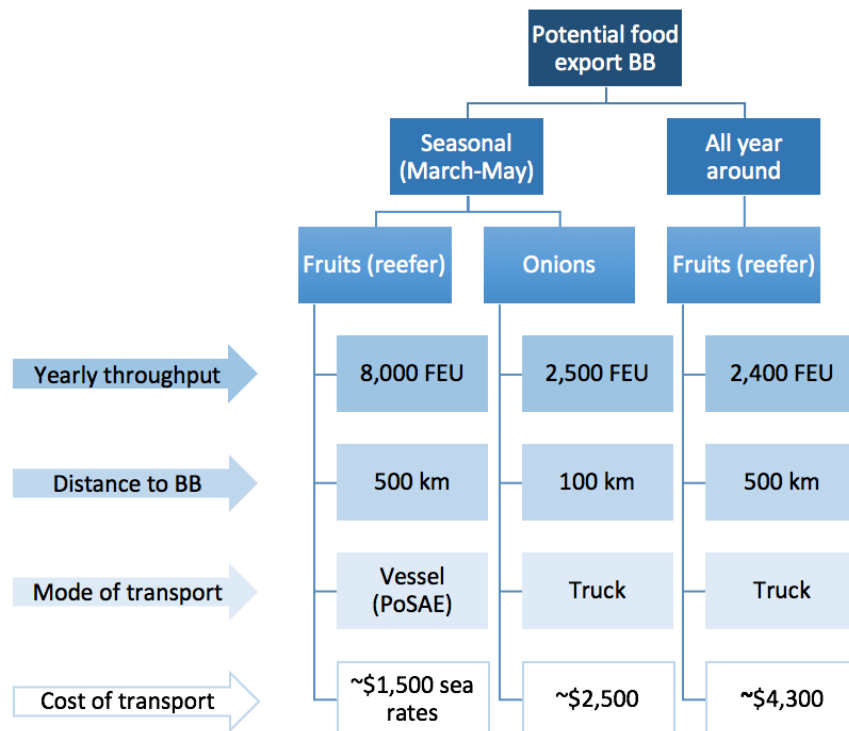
Potential food export BB

Seasonal (March-May)

All year around

Fruits (reefer)

Onions

Fruits (reefer)

Yearly throughput

8,000 FEU

2,500 FEU

2,400 FEU

Distance to BB

500 km

100 km

500 km

Mode of transport

Vessel (PoSAE)

Truck

Truck

Cost of transport

~$1,500 sea rates

~$2,500

~$4,300